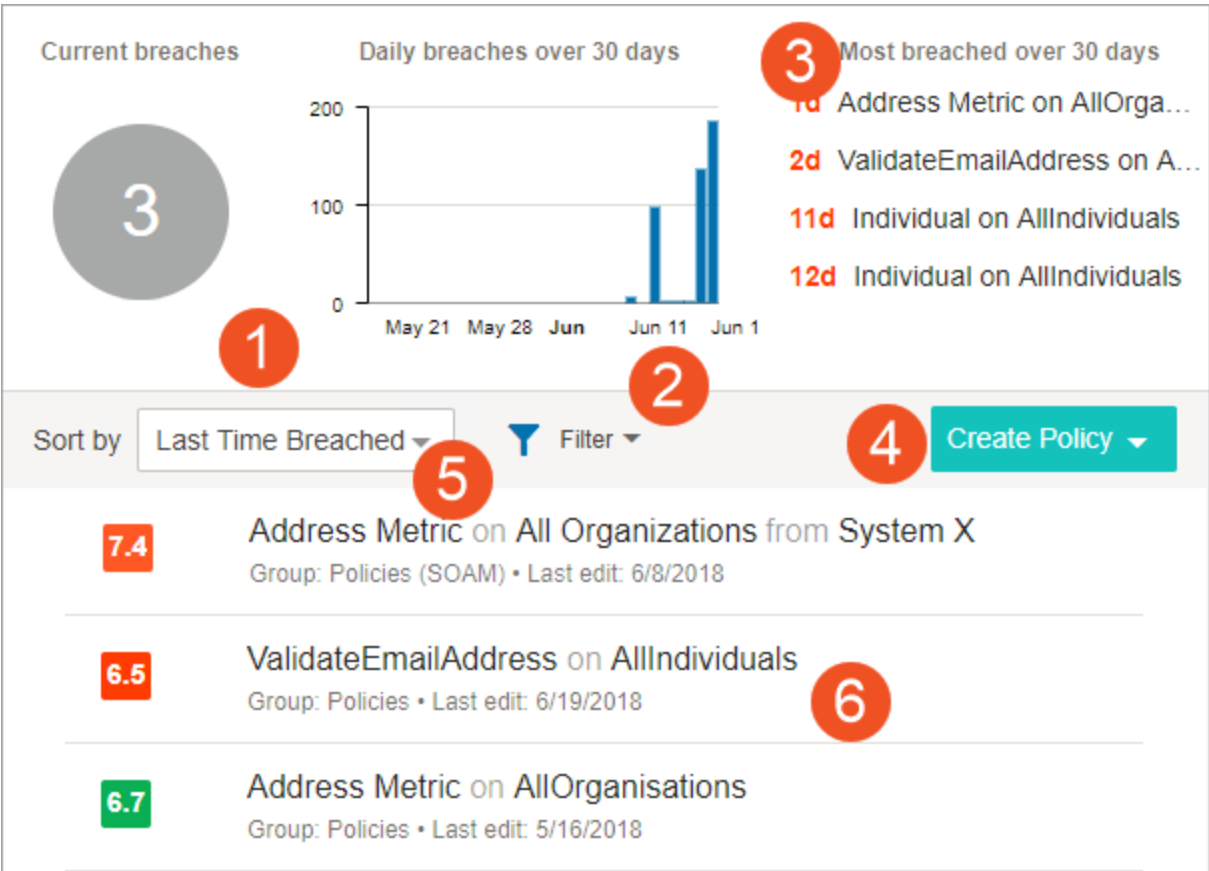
Current breaches

3

Daily breaches over 30 days

200
100
0

May 21 May 28 Jun Jun 11 Jun 1

3 Most breached over 30 days

1d Address Metric on AllOrga…

2d ValidateEmailAddress on A…

11d Individual on AllIndividuals

12d Individual on AllIndividuals

1

2

Sort by Last Time Breached

Filter

4 Create Policy

5

7.4 Address Metric on All Organizations from System X
Group: Policies (SOAM) • Last edit: 6/8/2018

6.5 ValidateEmailAddress on AllIndividuals
Group: Policies • Last edit: 6/19/2018

6

6.7 Address Metric on AllOrganisations
Group: Policies • Last edit: 5/16/2018